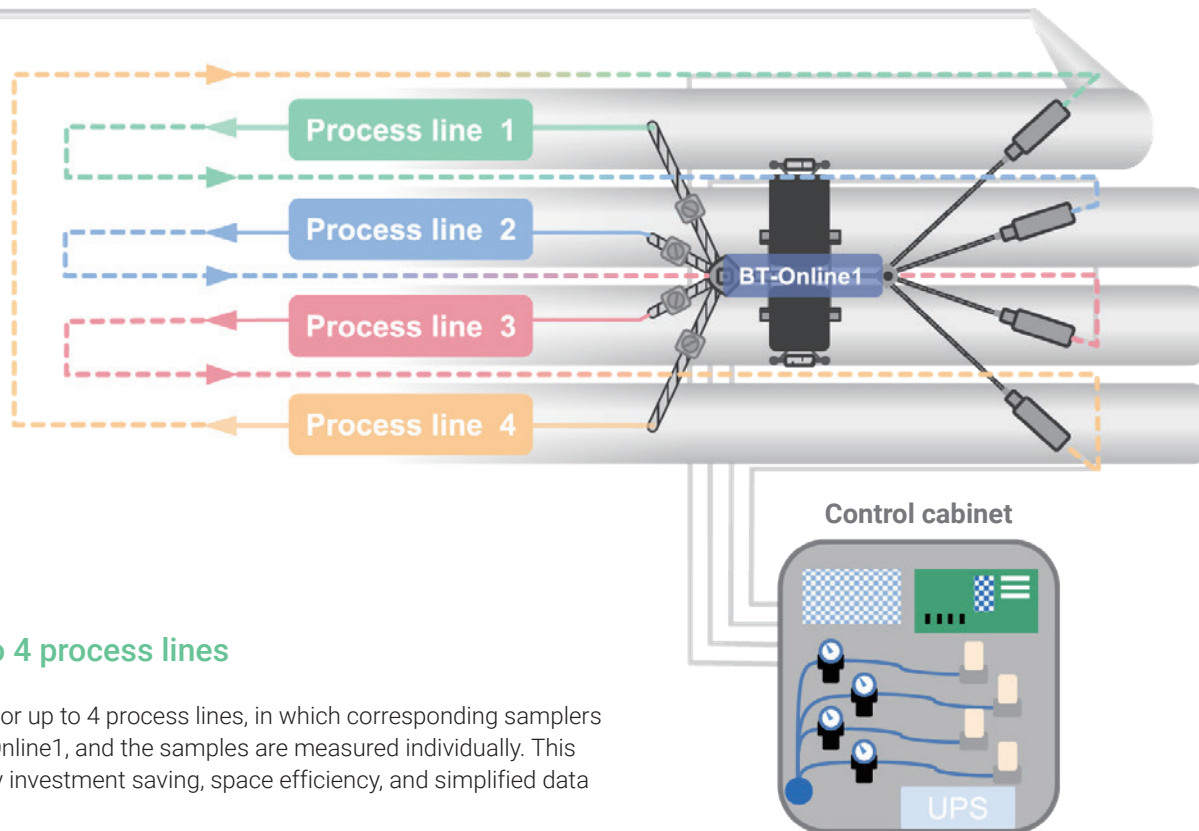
Process line 1

Process line 2

Process line 3

Process line 4

BT-Online1

Control cabinet

UPS

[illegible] 4 process lines

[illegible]or up to 4 process lines, in which corresponding samplers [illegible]nline1, and the samples are measured individually. This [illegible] investment saving, space efficiency, and simplified data